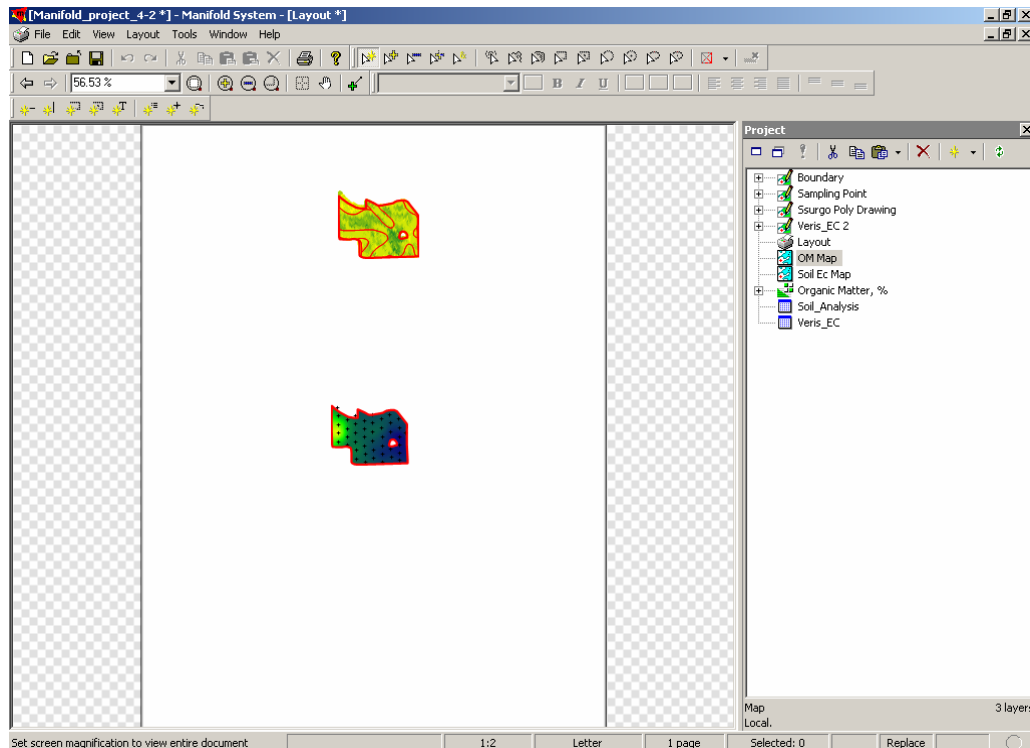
[Manifold_project_4-2 *] - Manifold System - [Layout *]

File Edit View Layout Tools Window Help

56.53 %

B I U

Project

Boundary
Sampling Point
Ssurgo Poly Drawing
Veris_EC 2
Layout
OM Map
Soil Ec Map
Organic Matter, %
Soil_Analysis
Veris_EC

Map
Local.
3 layers

Set screen magnification to view entire document | 1:2 | Letter | 1 page | Selected: 0 | Replace